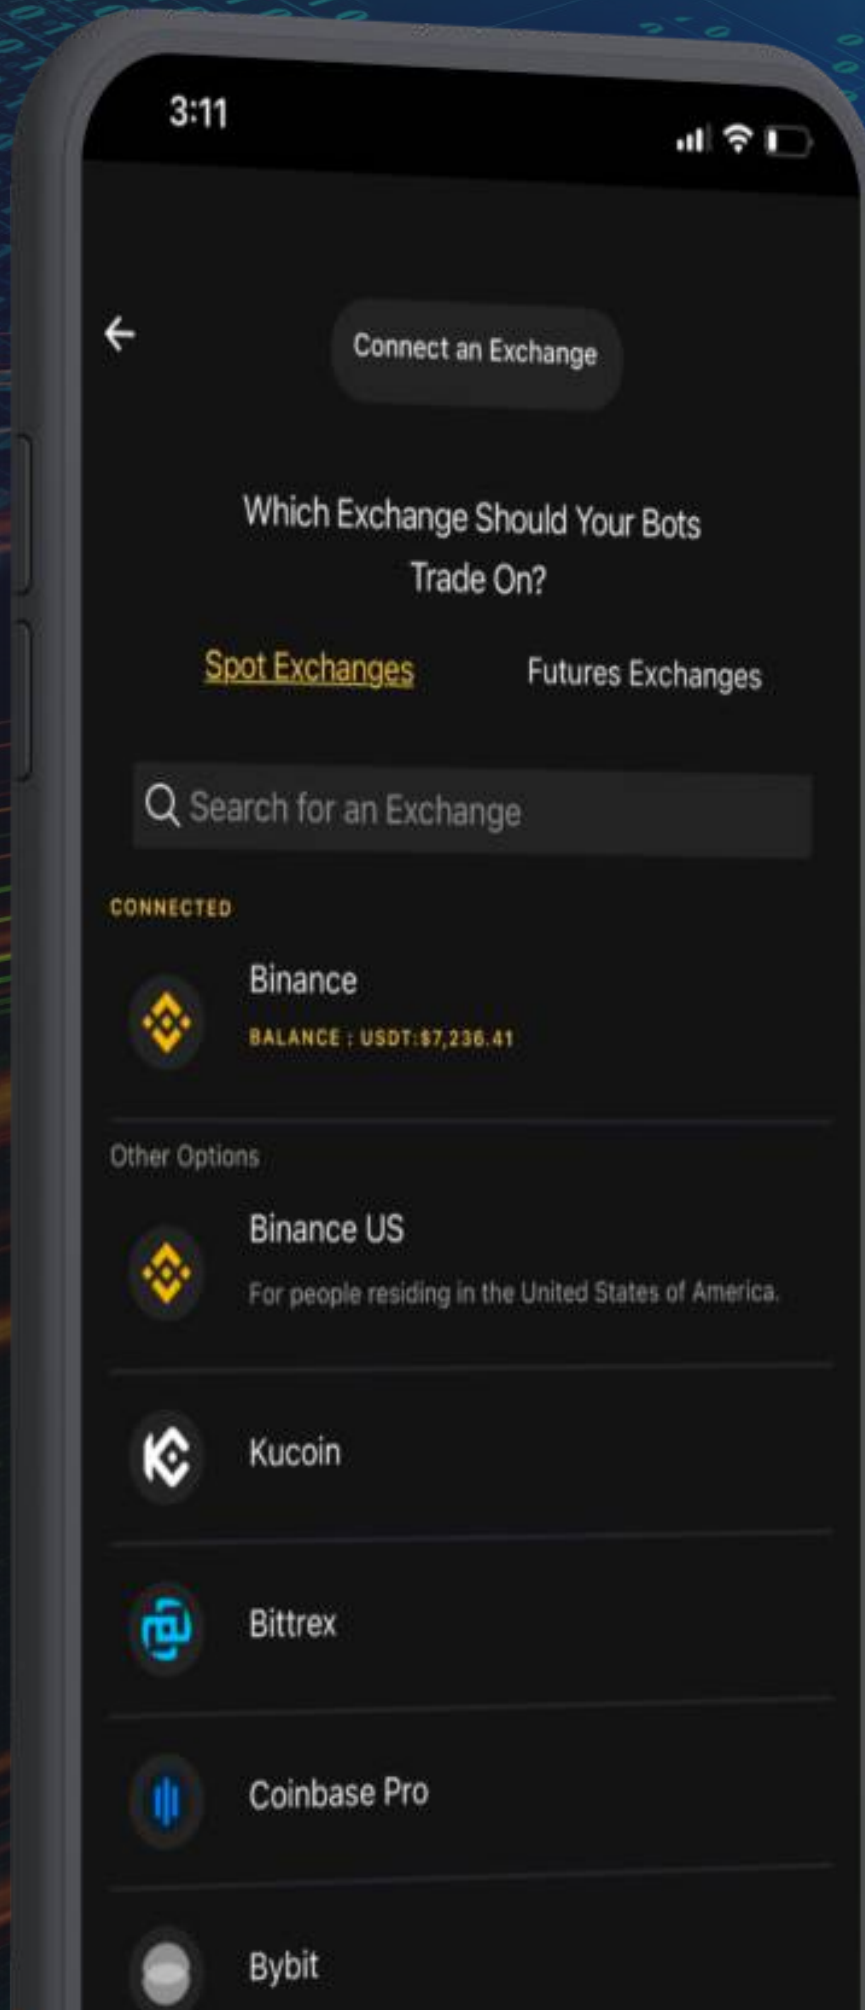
3:11

Connect an Exchange

Which Exchange Should Your Bots Trade On?

Spot Exchanges

Futures Exchanges

Search for an Exchange

CONNECTED

Binance

BALANCE : USDT:$7,236.41

Other Options

Binance US

For people residing in the United States of America.

Kucoin

Bittrex

Coinbase Pro

Bybit